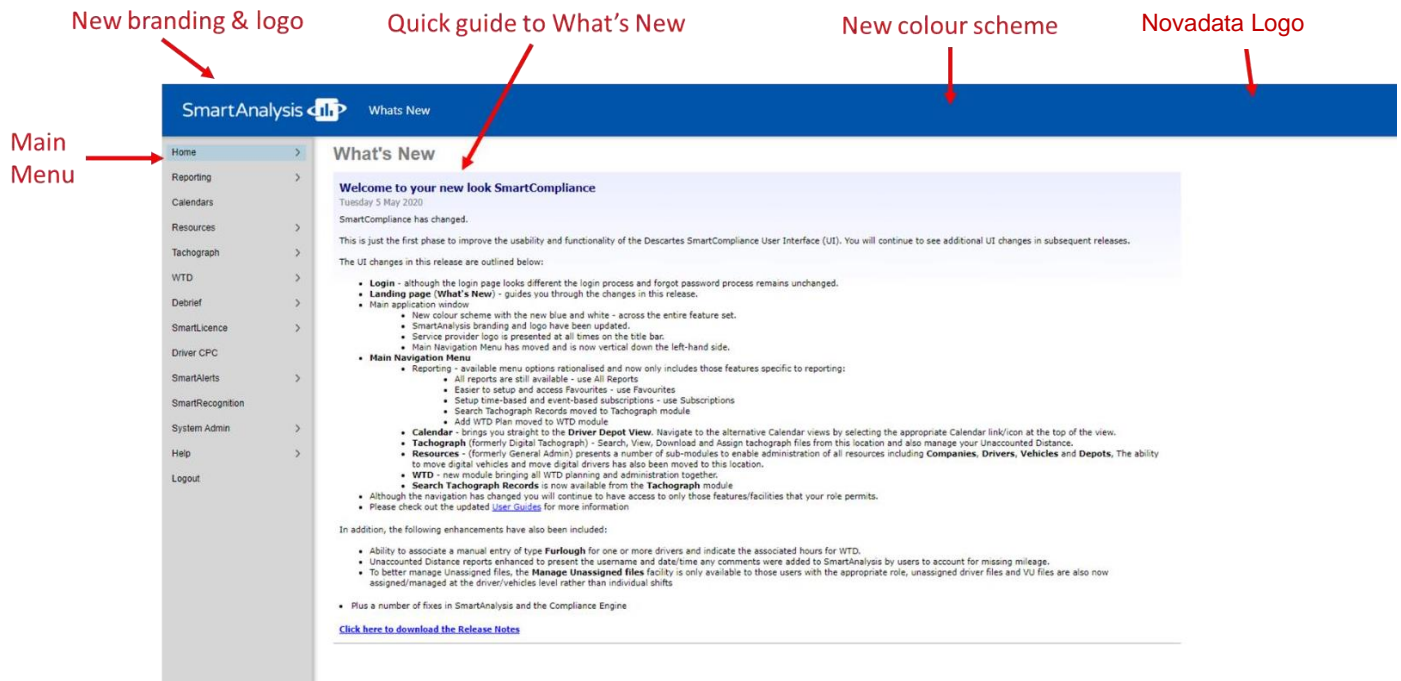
New branding & logo

Quick guide to What's New

New colour scheme

Novadata Logo

Main Menu

SmartAnalysis

Whats New

Home
Reporting
Calendars
Resources
Tachograph
WTD
Debrief
SmartLicence
Driver CPC
SmartAlerts
SmartRecognition
System Admin
Help
Logout

What's New

Welcome to your new look SmartCompliance
Tuesday 5 May 2020

SmartCompliance has changed.

This is just the first phase to improve the usability and functionality of the Descartes SmartCompliance User Interface (UI). You will continue to see additional UI changes in subsequent releases.

The UI changes in this release are outlined below:

- **Login** - although the login page looks different the login process and forgot password process remains unchanged.
- **Landing page (What's New)** - guides you through the changes in this release.
- Main application window
  - New colour scheme with the new blue and white - across the entire feature set.
  - SmartAnalysis branding and logo have been updated.
  - Service provider logo is presented at all times on the title bar.
  - Main Navigation Menu has moved and is now vertical down the left-hand side.
- **Main Navigation Menu**
  - Reporting - available menu options rationalised and now only includes those features specific to reporting:
    - All reports are still available - use All Reports
    - Easier to setup and access Favourites - use Favourites
    - Setup time-based and event-based subscriptions - use Subscriptions
    - Search Tachograph Records moved to Tachograph module
    - Add WTD Plan moved to WTD module
  - **Calendar** - brings you straight to the **Driver Depot View**. Navigate to the alternative Calendar views by selecting the appropriate Calendar link/icon at the top of the view.
  - **Tachograph** (formerly Digital Tachograph) - Search, View, Download and Assign tachograph files from this location and also manage your Unaccounted Distance.
  - **Resources** - (formerly General Admin) presents a number of sub-modules to enable administration of all resources including **Companies**, **Drivers**, **Vehicles** and **Depots**, The ability to move digital vehicles and move digital drivers has also been moved to this location.
  - **WTD** - new module bringing all WTD planning and administration together.
  - **Search Tachograph Records** is now available from the **Tachograph** module
- Although the navigation has changed you will continue to have access to only those features/facilities that your role permits.
- Please check out the updated User Guides for more information

In addition, the following enhancements have also been included:

- Ability to associate a manual entry of type **Furlough** for one or more drivers and indicate the associated hours for WTD.
- Unaccounted Distance reports enhanced to present the username and date/time any comments were added to SmartAnalysis by users to account for missing mileage.
- To better manage Unassigned files, the **Manage Unassigned files** facility is only available to those users with the appropriate role, unassigned driver files and VU files are also now assigned/managed at the driver/vehicles level rather than individual shifts

- Plus a number of fixes in SmartAnalysis and the Compliance Engine

Click here to download the Release Notes